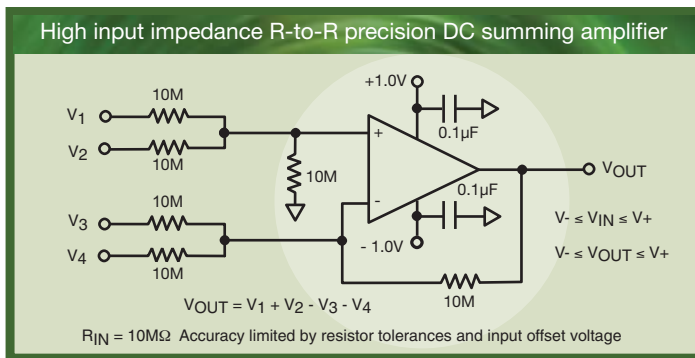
High input impedance R-to-R precision DC summing amplifier

+1.0V

10M

$V_1$

10M

$V_2$

0.1µF

+

10M

$V_{OUT}$

0.1µF

10M

-

$V_3$

$V- \leq V_{IN} \leq V+$

- 1.0V

$V_4$

10M

$V- \leq V_{OUT} \leq V+$

$V_{OUT} = V_1 + V_2 - V_3 - V_4$

10M

$R_{IN} = 10M\Omega$ Accuracy limited by resistor tolerances and input offset voltage